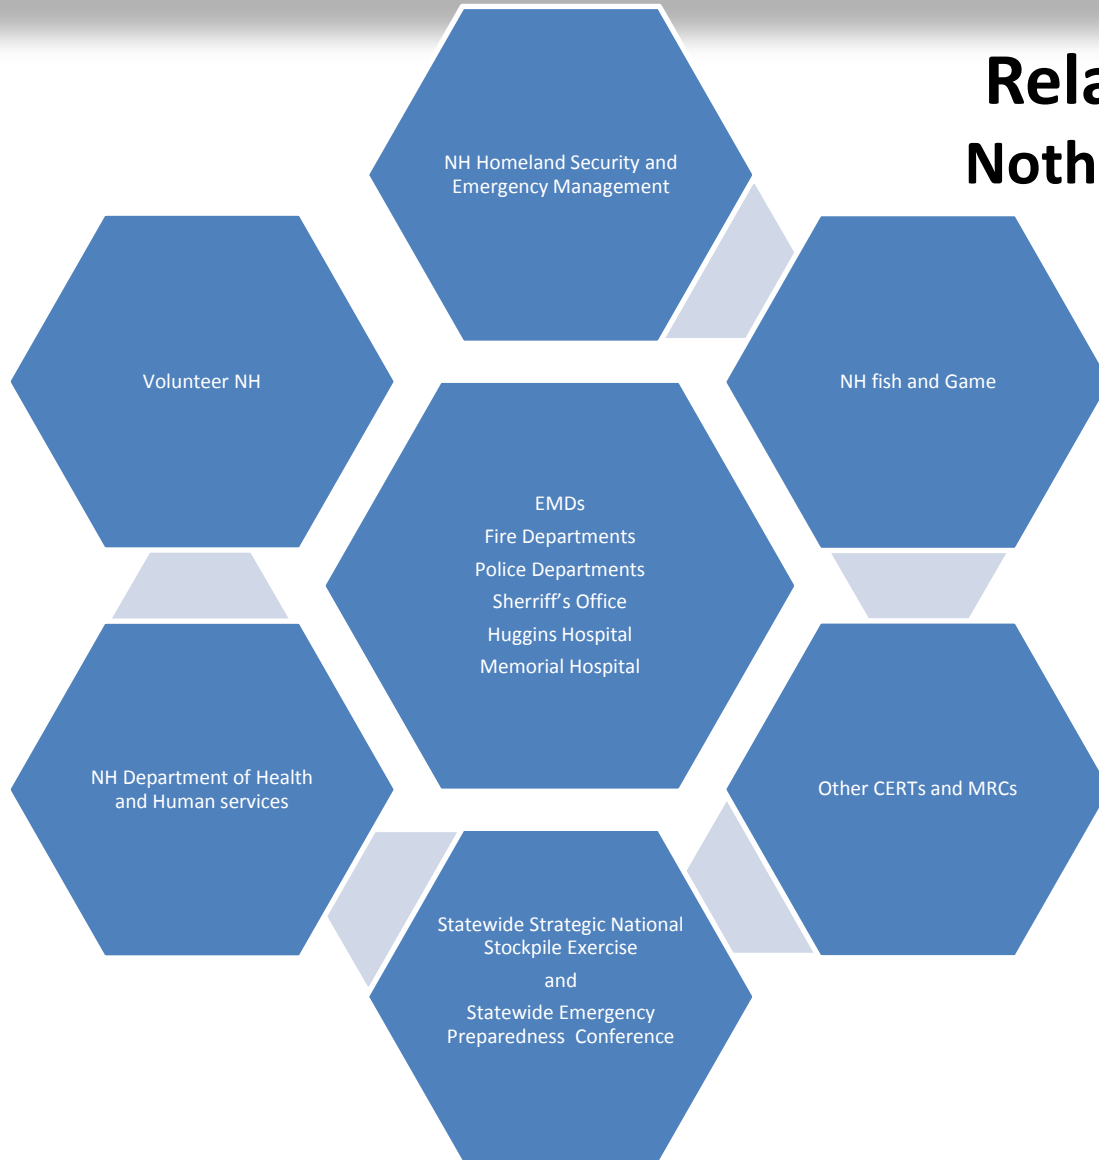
Rela
Noth

NH Homeland Security and Emergency Management

Volunteer NH

NH fish and Game

EMDs
Fire Departments
Police Departments
Sherriff's Office
Huggins Hospital
Memorial Hospital

NH Department of Health and Human services

Other CERTs and MRCs

Statewide Strategic National Stockpile Exercise
and
Statewide Emergency Preparedness Conference